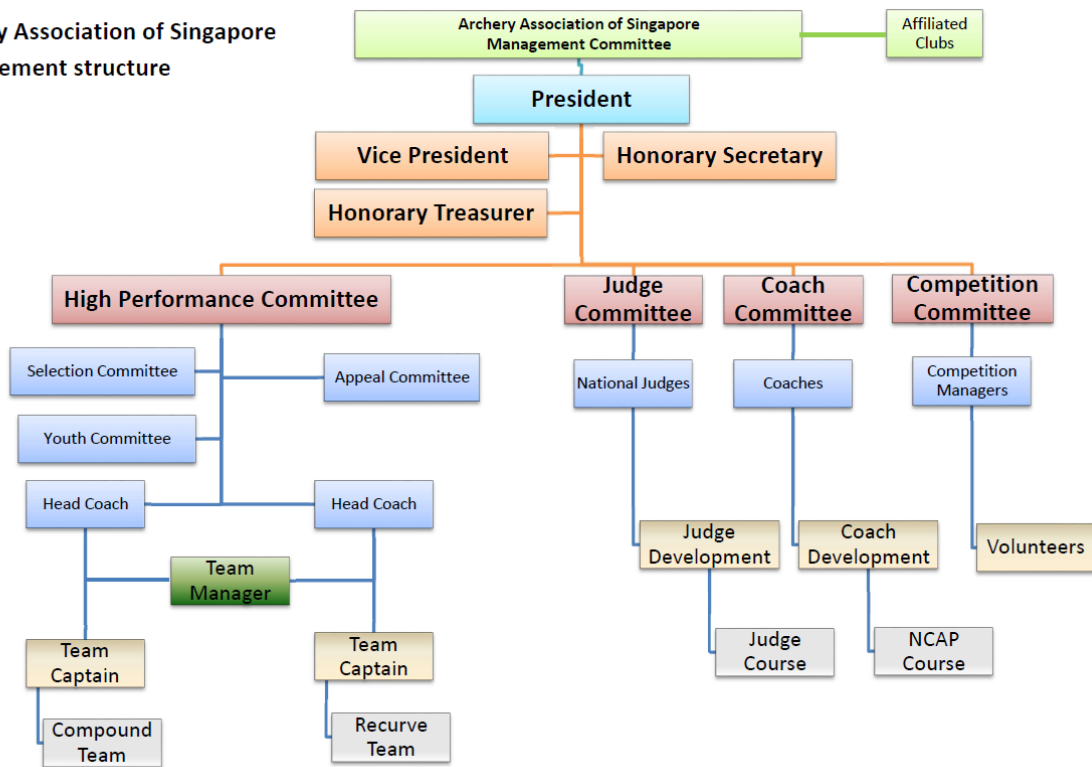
y Association of Singapore
ement structure

Archery Association of Singapore
Management Committee

Affiliated Clubs

President

Vice President

Honorary Secretary

Honorary Treasurer

High Performance Committee

Judge Committee

Coach Committee

Competition Committee

Selection Committee

Appeal Committee

Youth Committee

Head Coach

Head Coach

Team Manager

Team Captain

Team Captain

Compound Team

Recurve Team

National Judges

Judge Development

Judge Course

Coaches

Coach Development

NCAP Course

Competition Managers

Volunteers